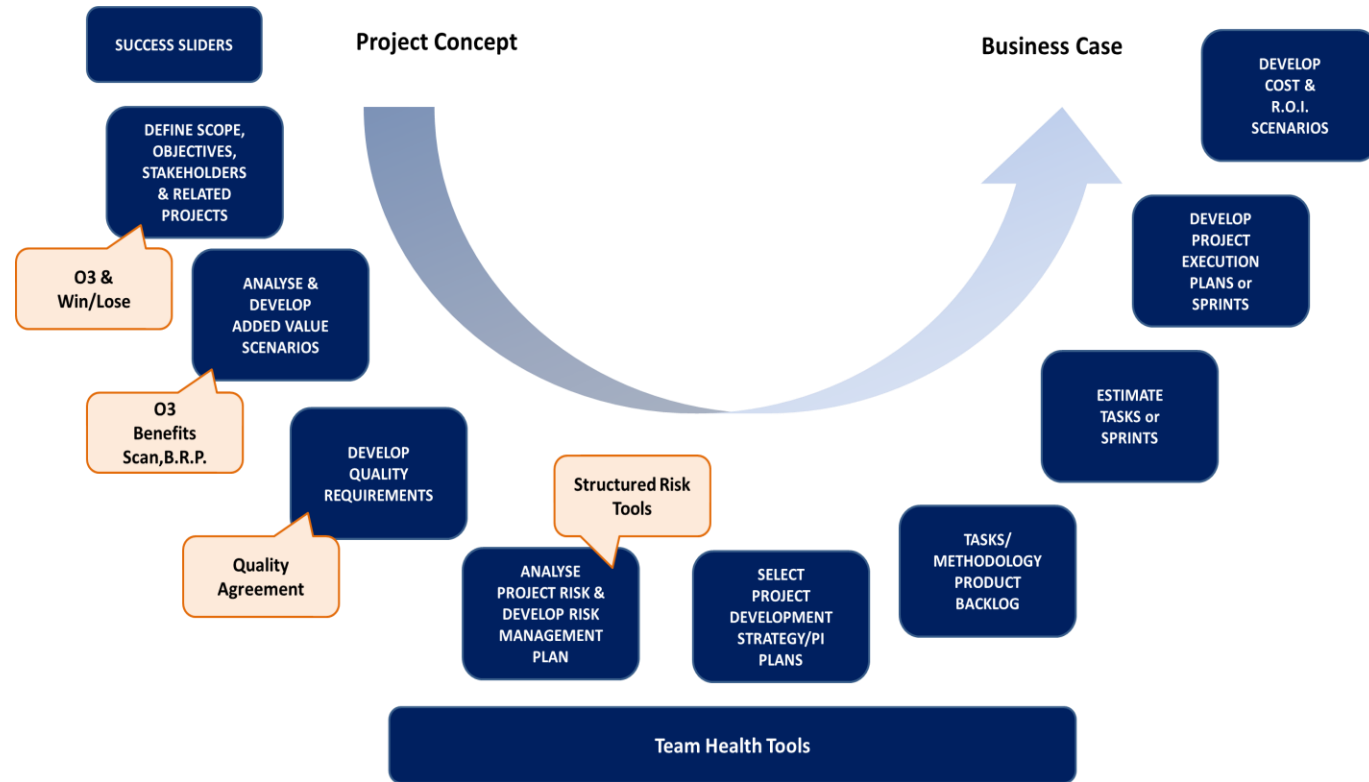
SUCCESS SLIDERS

Project Concept

Business Case

DEVELOP COST & R.O.I. SCENARIOS

DEFINE SCOPE, OBJECTIVES, STAKEHOLDERS & RELATED PROJECTS

O3 & Win/Lose

ANALYSE & DEVELOP ADDED VALUE SCENARIOS

DEVELOP PROJECT EXECUTION PLANS or SPRINTS

O3 Benefits Scan,B.R.P.

DEVELOP QUALITY REQUIREMENTS

ESTIMATE TASKS or SPRINTS

Structured Risk Tools

Quality Agreement

TASKS/ METHODOLOGY PRODUCT BACKLOG

ANALYSE PROJECT RISK & DEVELOP RISK MANAGEMENT PLAN

SELECT PROJECT DEVELOPMENT STRATEGY/PI PLANS

Team Health Tools